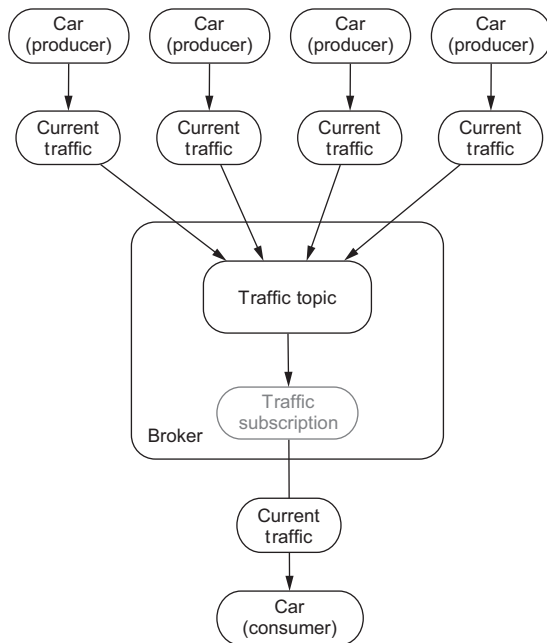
Car (producer)

Car (producer)

Car (producer)

Car (producer)

Current traffic

Current traffic

Current traffic

Current traffic

Traffic topic

Traffic subscription

Broker

Current traffic

Car (consumer)